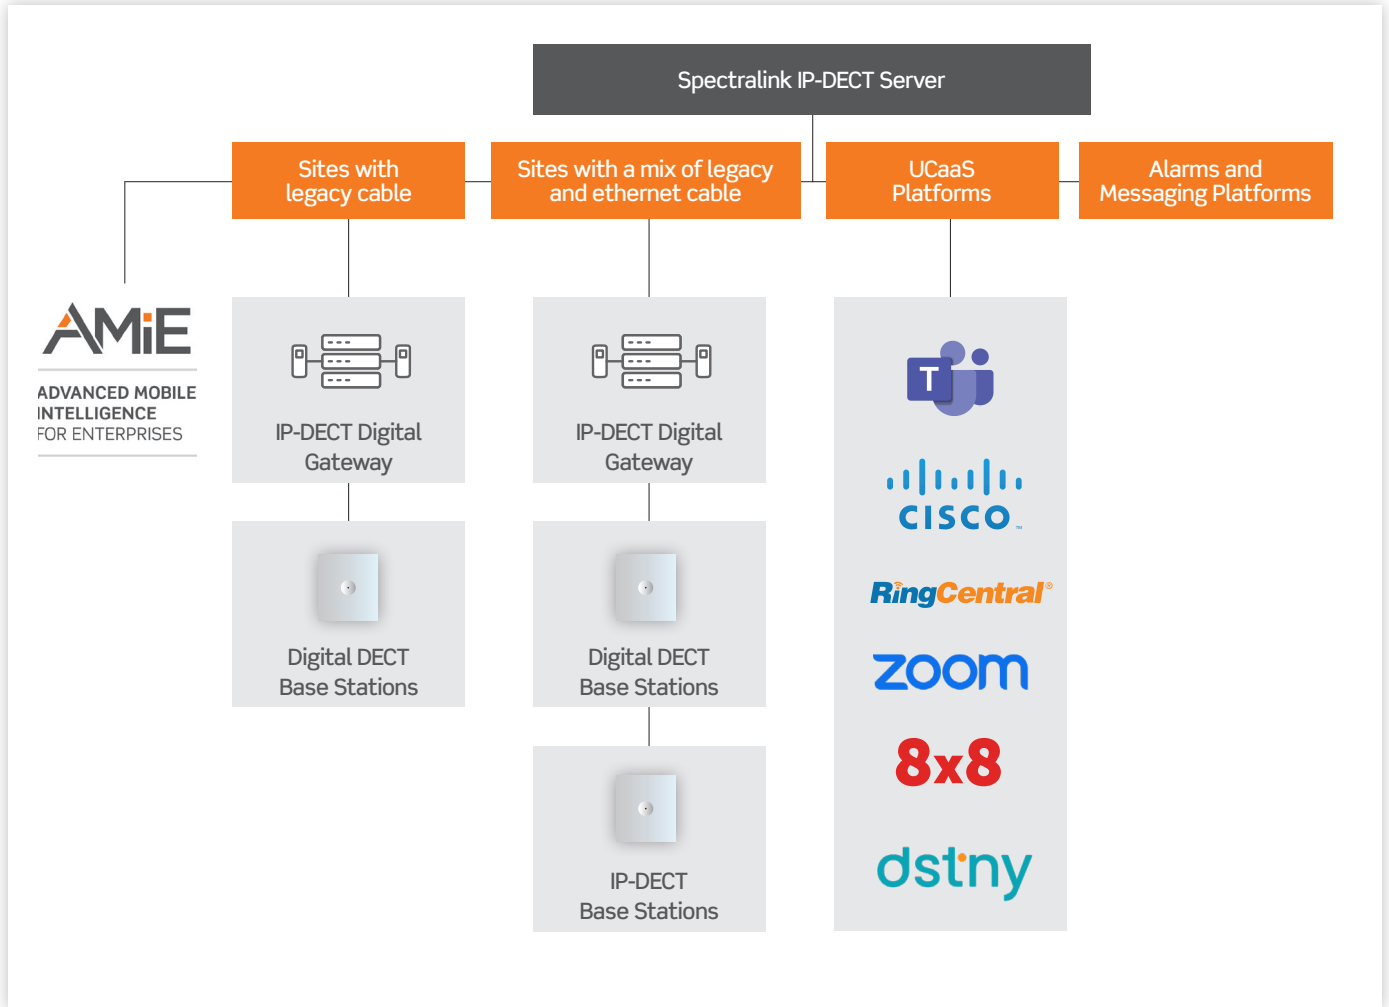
Spectralink IP-DECT Server

Sites with legacy cable

Sites with a mix of legacy and ethernet cable

UCaaS Platforms

Alarms and Messaging Platforms

AMiE

ADVANCED MOBILE INTELLIGENCE FOR ENTERPRISES

IP-DECT Digital Gateway

Digital DECT Base Stations

IP-DECT Digital Gateway

Digital DECT Base Stations

IP-DECT Base Stations

T

cisco

RingCentral

zoom

8x8

dstny